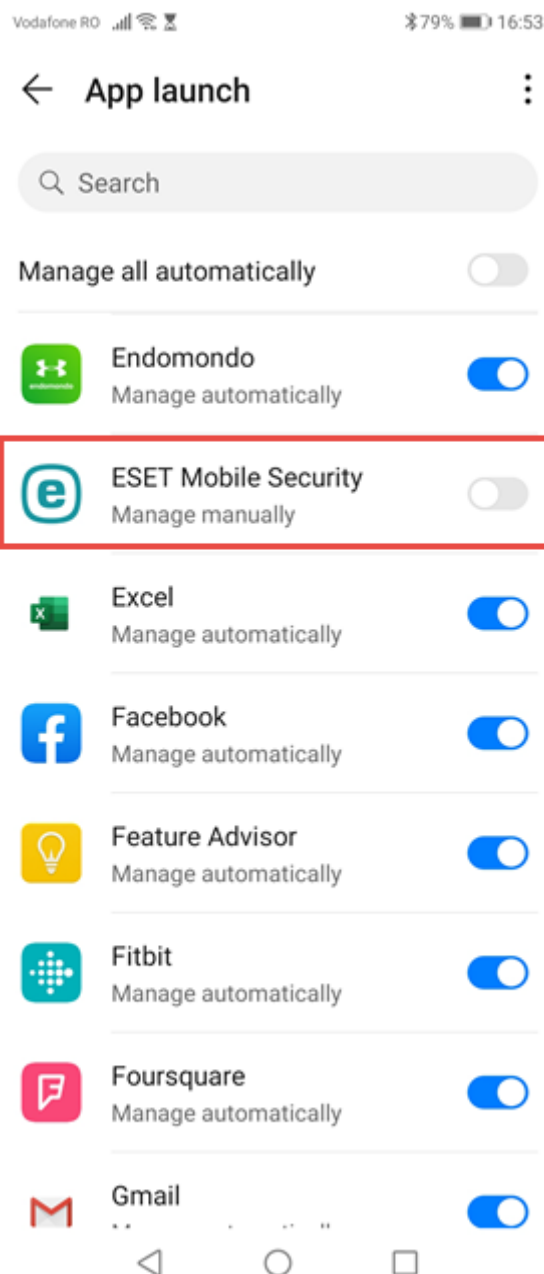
Vodafone RO 79% 16:53

App launch

Search

Manage all automatically

Endomondo
Manage automatically

ESET Mobile Security
Manage manually

Excel
Manage automatically

Facebook
Manage automatically

Feature Advisor
Manage automatically

Fitbit
Manage automatically

Foursquare
Manage automatically

Gmail
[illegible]